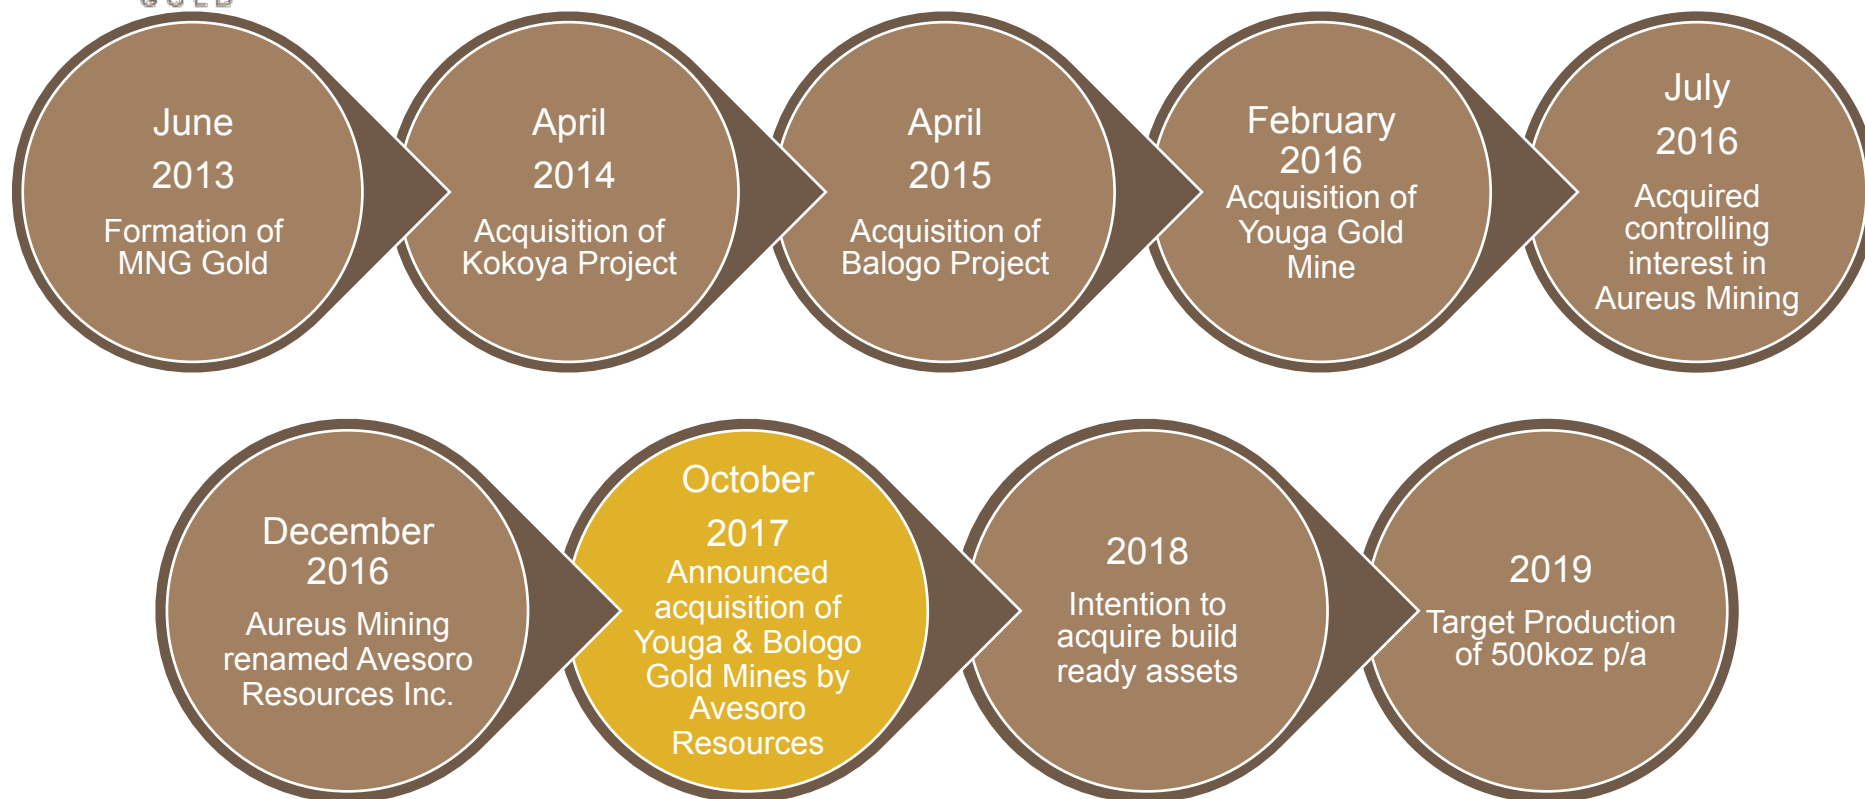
June
2013
Formation of MNG Gold

April
2014
Acquisition of Kokoya Project

April
2015
Acquisition of Balogo Project

February
2016
Acquisition of Youga Gold Mine

July
2016
Acquired controlling interest in Aureus Mining

December
2016
Aureus Mining renamed Avesoro Resources Inc.

October
2017
Announced acquisition of Youga & Bologo Gold Mines by Avesoro Resources

2018
Intention to acquire build ready assets

2019
Target Production of 500koz p/a